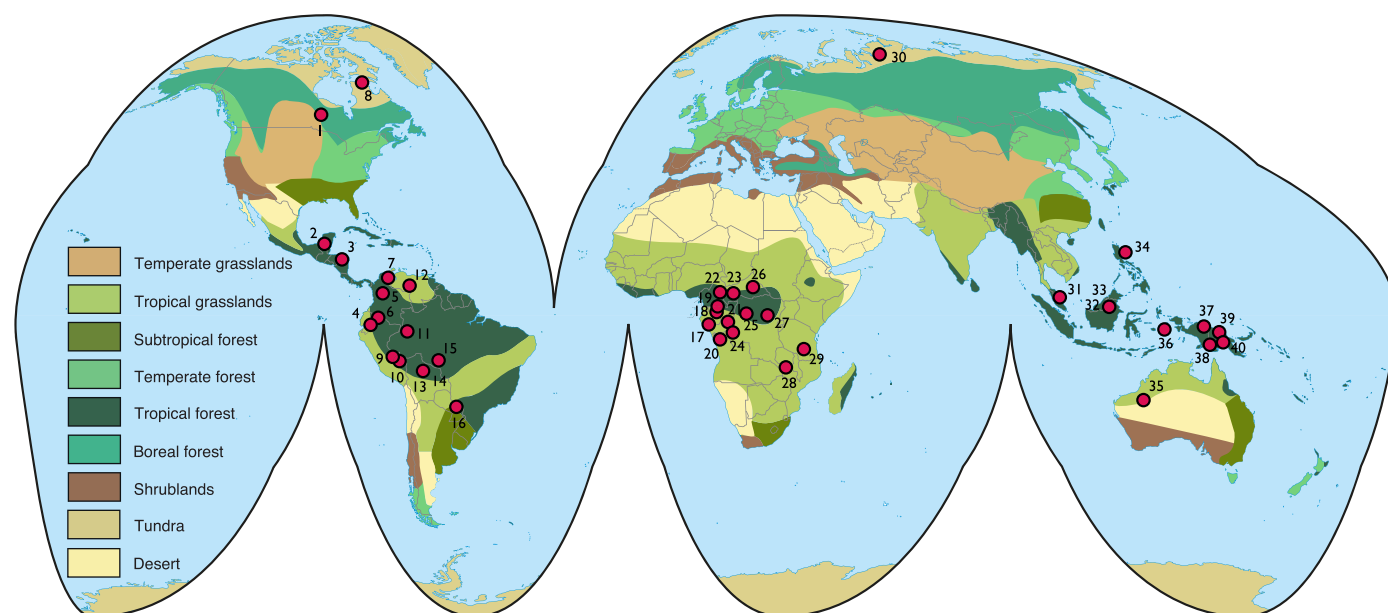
Temperate grasslands
Tropical grasslands
Subtropical forest
Temperate forest
Tropical forest
Boreal forest
Shrublands
Tundra
Desert

1
2
3
4
5
6
7
8
9
10
11
12
13
14
15
16
17
18
19
20
21
22
23
24
25
26
27
28
29
30
31
32
33
34
35
36
37
38
39
40